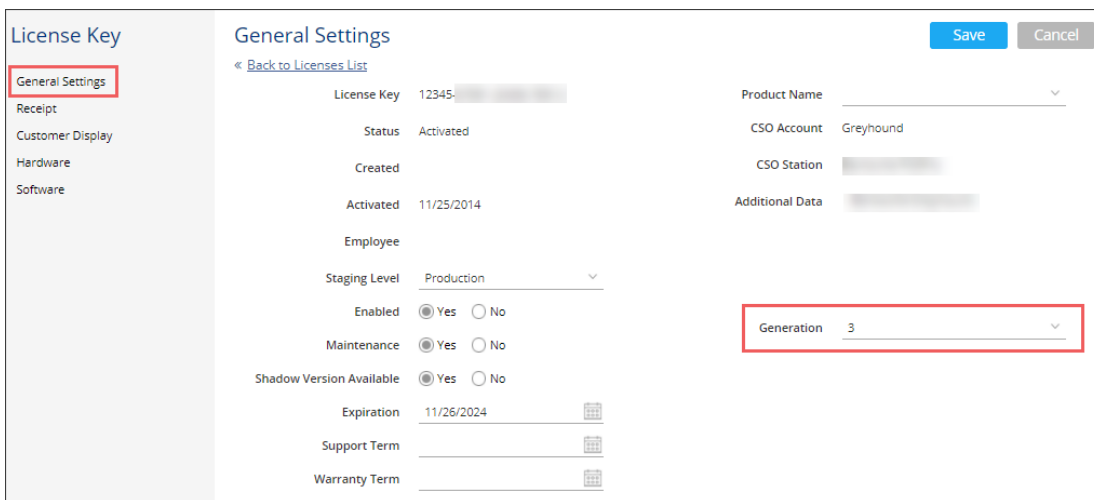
License Key

General Settings
Receipt
Customer Display
Hardware
Software

General Settings

Save Cancel

« Back to Licenses List

License Key 12345-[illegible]

Status Activated

Created

Activated 11/25/2014

Employee

Staging Level Production

Enabled Yes No

Maintenance Yes No

Shadow Version Available Yes No

Expiration 11/26/2024

Support Term

Warranty Term

Product Name

CSO Account Greyhound

CSO Station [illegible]

Additional Data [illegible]

Generation 3